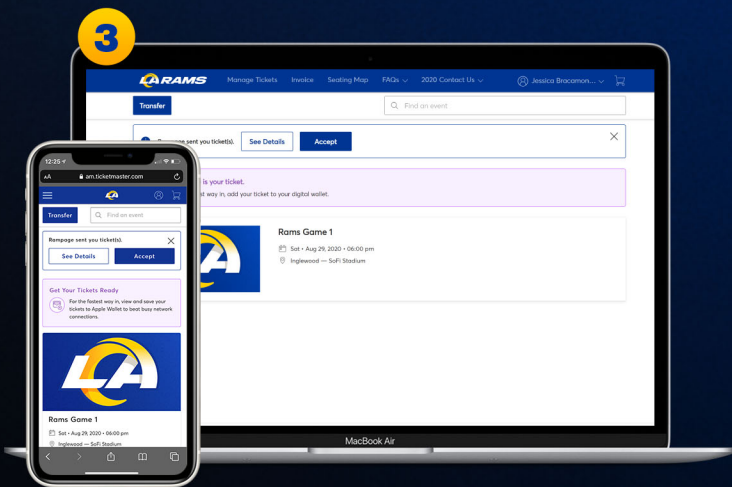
3

LA RAMS Manage Tickets Invoice Seating Map FAQs 2020 Contact Us Jessica Bracamon...

Transfer

Find an event

Rampage sent you ticket(s). See Details Accept

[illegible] is your ticket.

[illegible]st way in, add your ticket to your digital wallet.

Rams Game 1

Sat • Aug 29, 2020 • 06:00 pm

Inglewood — SoFi Stadium

MacBook Air

12:25

AA am.ticketmaster.com

Transfer

Find an event

Rampage sent you ticket(s).

See Details Accept

Get Your Tickets Ready

For the fastest way in, view and save your tickets to Apple Wallet to beat busy network connections.

Rams Game 1

Sat • Aug 29, 2020 • 06:00 pm

Inglewood — SoFi Stadium